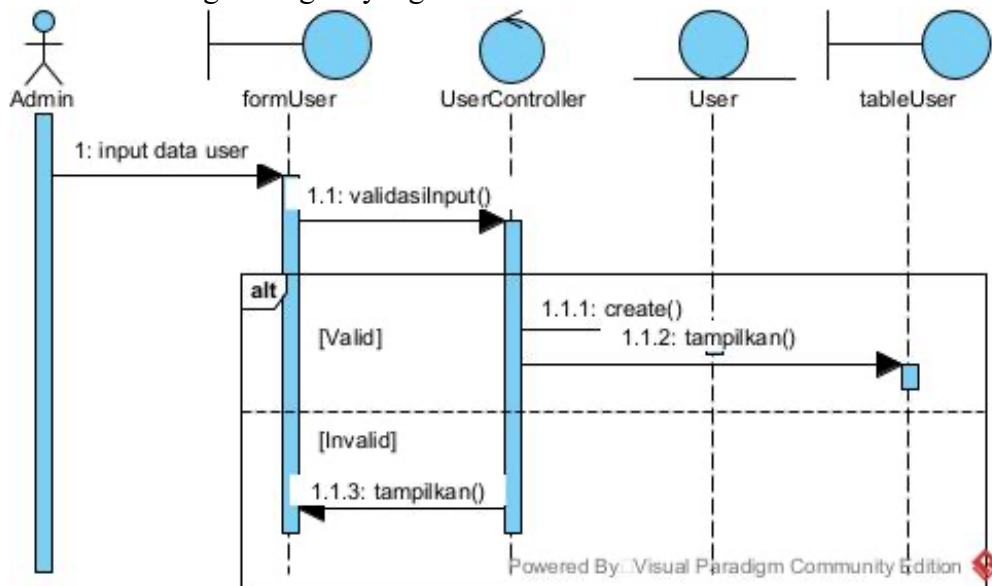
Admin
formUser
UserController
User
tableUser
1: input data user
1.1: validasiInput()
alt
[Valid]
1.1.1: create()
1.1.2: tampilkan()
[Invalid]
1.1.3: tampilkan()
Powered By Visual Paradigm Community Edition